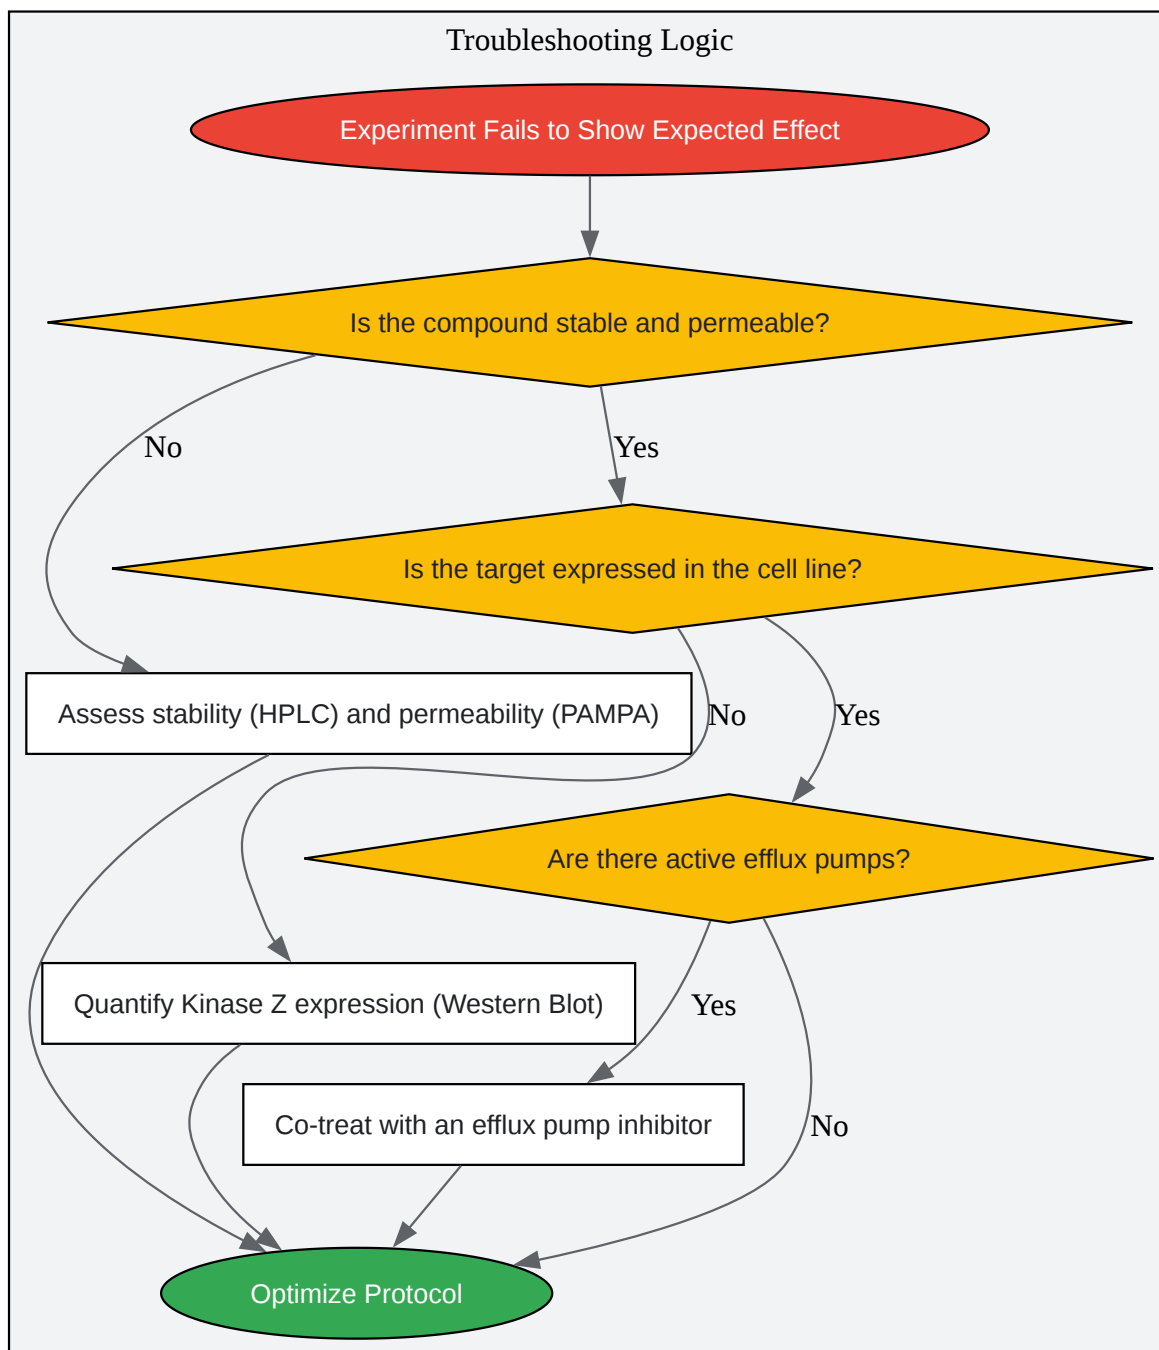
Troubleshooting Logic

Experiment Fails to Show Expected Effect

Is the compound stable and permeable?

No

Yes

Is the target expressed in the cell line?

Assess stability (HPLC) and permeability (PAMPA)

No

Yes

Are there active efflux pumps?

Quantify Kinase Z expression (Western Blot)

Yes

Co-treat with an efflux pump inhibitor

No

Optimize Protocol